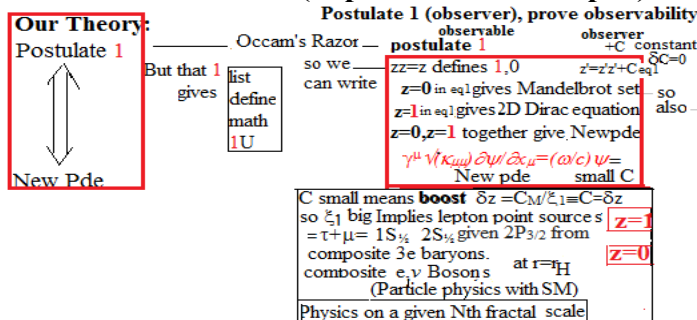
Our Theory:
Postulate 1

New Pde

Postulate 1 (observer), prove observability

Occam's Razor

But that 1 gives

list define math 1U

so we can write

observable
postulate 1

observer
+C constant
$\delta C=0$

$z'=z'z'+C_{eq1}$

zz=z defines 1,0
z=0 in eq1 gives Mandelbrot set
z=1 in eq1 gives 2D Dirac equation
z=0,z=1 together give Newpde
$\gamma^{\mu}\sqrt{(\kappa_{\mu\mu})}\,\partial\psi/\partial x_{\mu}=(\omega/c)\psi=$
New pde    small C

so also

C small means boost $\delta z=C_M/\xi_1\equiv C=\delta z$
so $\xi_1$ big Implies lepton point sources
$=\tau+\mu=$ $1S_{1/2}$ $2S_{1/2}$ given $2P_{3/2}$ from composite 3e baryons.
composite e,ν Bosons    at $r=r_H$
(Particle physics with SM)

z=1

z=0

Physics on a given Nth fractal scale